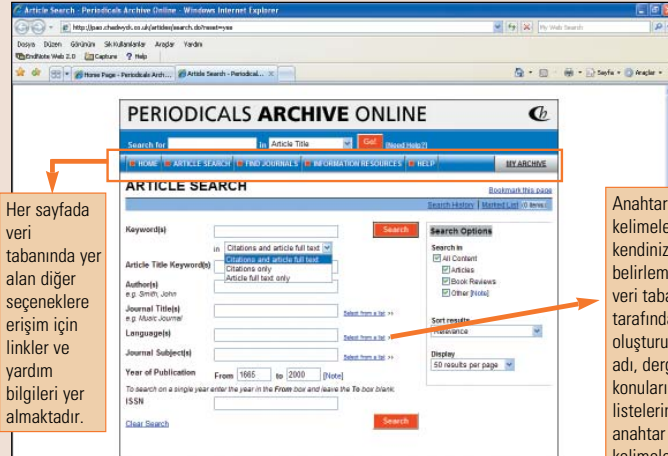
Article Search - Periodicals Archive Online - Windows Internet Explorer

http://pao.chadwyck.co.uk/articles/search.do?reset=yes

My Web Search

Dosya Düzen Görünüm Sık Kullanılanlar Araçlar Yardım

EndNote Web 2.0 Capture Help

Home Page - Periodicals Arch... Article Search - Periodical...

Sayfa Araçlar

PERIODICALS ARCHIVE ONLINE

Search for in Article Title Go! (Need Help?)

HOME ARTICLE SEARCH FIND JOURNALS INFORMATION RESOURCES HELP MY ARCHIVE

ARTICLE SEARCH

Bookmark this page

Search History | Marked List (0 items)

Keyword(s) Search

in Citations and article full text
Citations and article full text
Citations only
Article full text only

Article Title Keyword(s)

Author(s)
e.g. Smith, John

Journal Title(s)
e.g. Music Journal
Select from a list >>

Language(s)
Select from a list >>

Journal Subject(s)
Select from a list >>

Year of Publication From 1665 to 2000 [Note]

To search on a single year enter the year in the From box and leave the To box blank.

ISSN

Clear Search Search

Search Options

Search in
All Content
Articles
Book Reviews
Other [Note]

Sort results
Relevance

Display
50 results per page

Her sayfada veri tabanında yer alan diğer seçeneklere erişim için linkler ve yardım bilgileri yer almaktadır.

Anahtar kelimele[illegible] kendiniz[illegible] belirlem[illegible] veri taba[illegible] tarafında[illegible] oluşturu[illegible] adı, derg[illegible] konuları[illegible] listelerin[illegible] anahtar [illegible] kelimele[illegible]